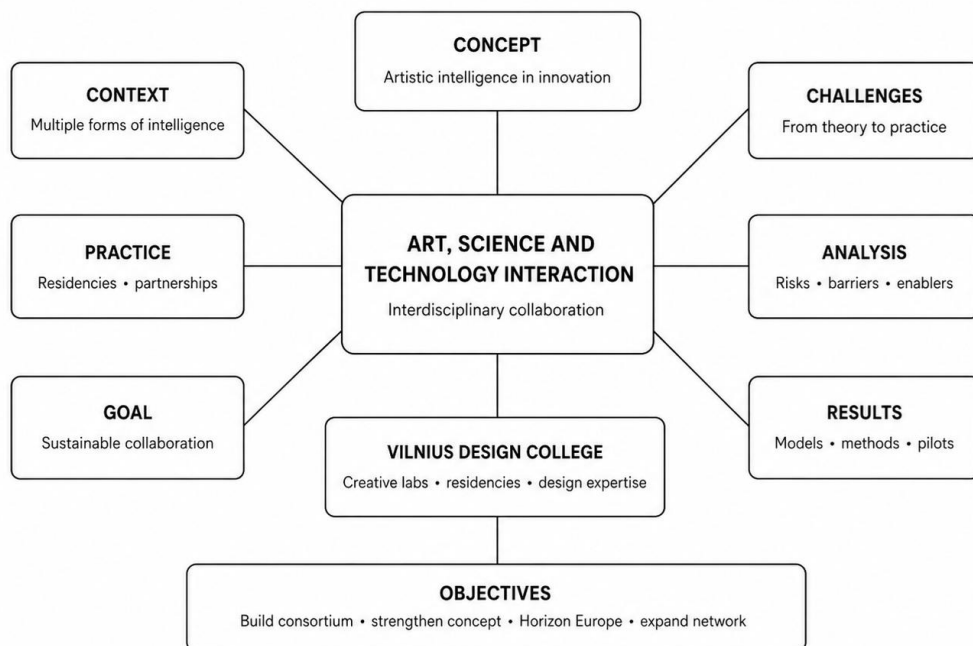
CONCEPT
Artistic intelligence in innovation

CONTEXT
Multiple forms of intelligence

CHALLENGES
From theory to practice

ART, SCIENCE AND TECHNOLOGY INTERACTION
Interdisciplinary collaboration

PRACTICE
Residencies • partnerships

ANALYSIS
Risks • barriers • enablers

GOAL
Sustainable collaboration

VILNIUS DESIGN COLLEGE
Creative labs • residencies • design expertise

RESULTS
Models • methods • pilots

OBJECTIVES
Build consortium • strengthen concept • Horizon Europe • expand network